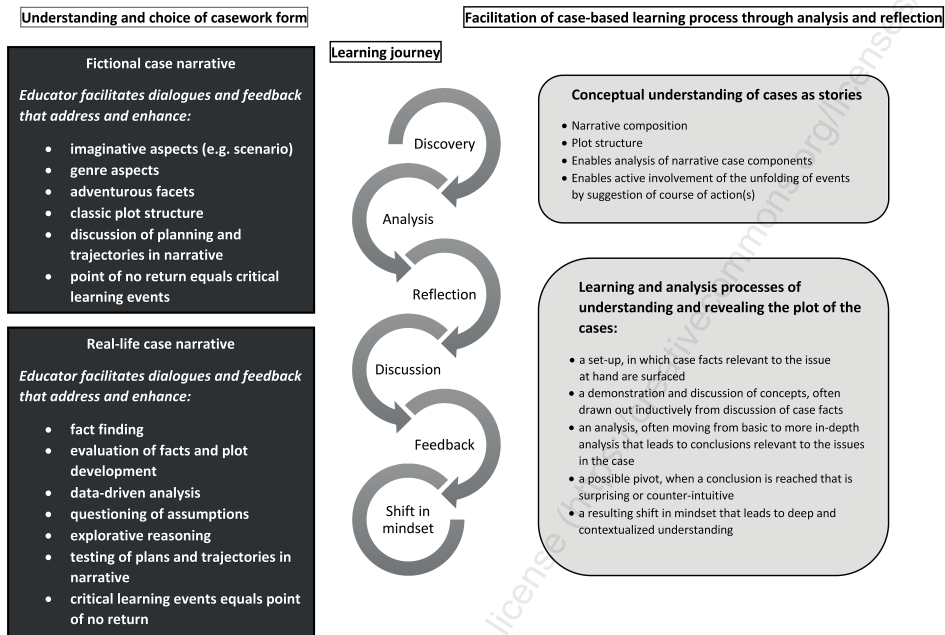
Understanding and choice of casework form

Facilitation of case-based learning process through analysis and reflection

Fictional case narrative

Educator facilitates dialogues and feedback that address and enhance:

- imaginative aspects (e.g. scenario)
- genre aspects
- adventurous facets
- classic plot structure
- discussion of planning and trajectories in narrative
- point of no return equals critical learning events

Real-life case narrative

Educator facilitates dialogues and feedback that address and enhance:

- fact finding
- evaluation of facts and plot development
- data-driven analysis
- questioning of assumptions
- explorative reasoning
- testing of plans and trajectories in narrative
- critical learning events equals point of no return

Learning journey

Discovery

Analysis

Reflection

Discussion

Feedback

Shift in mindset

Conceptual understanding of cases as stories

- Narrative composition
- Plot structure
- Enables analysis of narrative case components
- Enables active involvement of the unfolding of events by suggestion of course of action(s)

Learning and analysis processes of understanding and revealing the plot of the cases:

- a set-up, in which case facts relevant to the issue at hand are surfaced
- a demonstration and discussion of concepts, often drawn out inductively from discussion of case facts
- an analysis, often moving from basic to more in-depth analysis that leads to conclusions relevant to the issues in the case
- a possible pivot, when a conclusion is reached that is surprising or counter-intuitive
- a resulting shift in mindset that leads to deep and contextualized understanding

license (http://creativecommons.org/licenses/